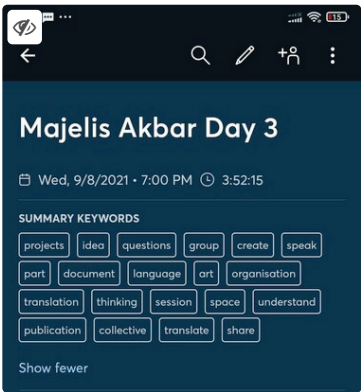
15

Majelis Akbar Day 3

Wed, 9/8/2021 • 7:00 PM 3:52:15

SUMMARY KEYWORDS

projects idea questions group create speak part document language art organisation translation thinking session space understand publication collective translate share

Show fewer